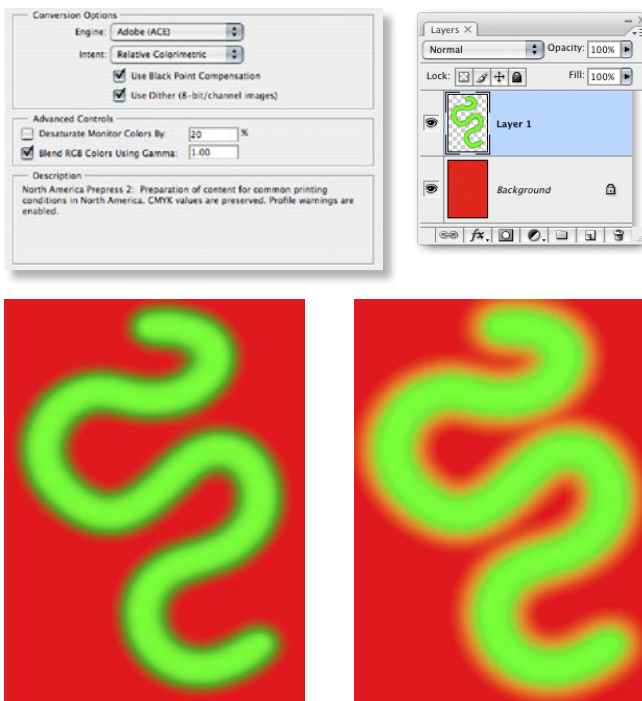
Conversion Options
Engine: Adobe (ACE)
Intent: Relative Colorimetric
Use Black Point Compensation
Use Dither (8-bit/channel images)

Advanced Controls
Desaturate Monitor Colors By: 20 %
Blend RGB Colors Using Gamma: 1.00

Description
North America Prepress 2: Preparation of content for common printing conditions in North America. CMYK values are preserved. Profile warnings are enabled.

Layers
Normal
Opacity: 100%
Lock:
Fill: 100%
Layer 1
Background